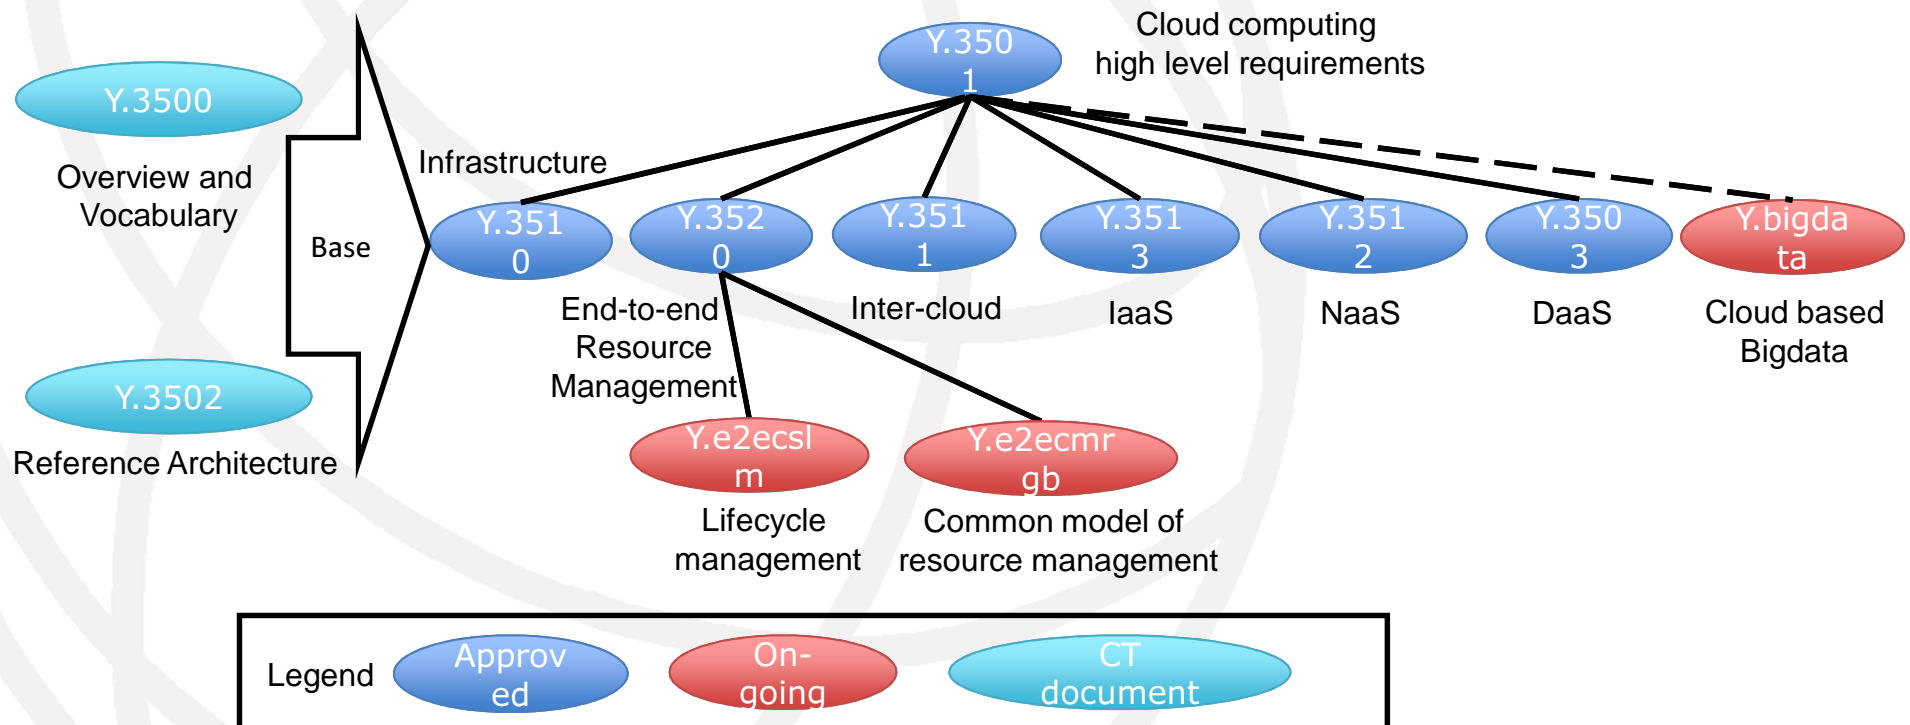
Y.3500

Overview and Vocabulary

Y.3502

Reference Architecture

Base

Y.3501

Cloud computing high level requirements

Infrastructure

Y.3510

Y.3520

End-to-end Resource Management

Y.3511

Inter-cloud

Y.3513

IaaS

Y.3512

NaaS

Y.3503

DaaS

Y.bigdata

Cloud based Bigdata

Y.e2ecslm

Lifecycle management

Y.e2ecmrgb

Common model of resource management

Legend

Approved

On-going

CT document